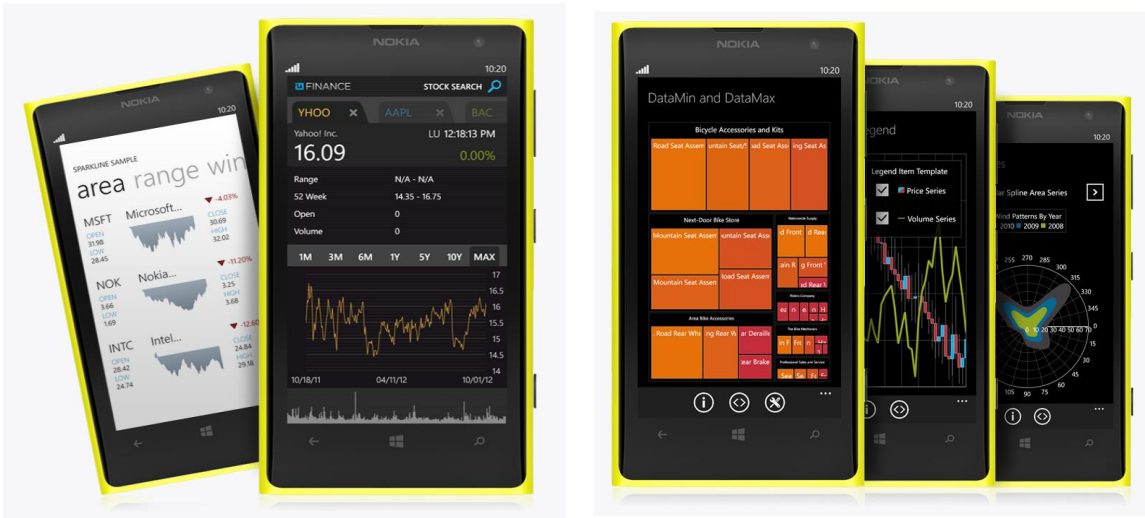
NOKIA

10:20

SPARKLINE SAMPLE

area range win

MSFT Microsoft... -4.03%
OPEN 31.98
LOW 28.45
CLOSE 30.69
HIGH 32.02

NOK Nokia... -11.20%
OPEN 3.66
LOW 1.69
CLOSE 1.35
HIGH 3.68

INTC Intel... -12.60
OPEN 26.50
LOW 24.74
CLOSE
HIGH

NOKIA

10:20

FINANCE STOCK SEARCH

YHOO AAPL BAC

Yahoo! Inc. LU 12:18:13 PM

16.09 0.00%

Range N/A - N/A
52 Week 14.35 - 16.75
Open 0
Volume 0

1M 3M 6M 1Y 5Y 10Y MAX

17
16.5
16
15.5
15
14.5
14

10/18/11 04/11/12 10/01/12

NOKIA

10:20

DataMin and DataMax

Bicycle Accessories and Kits

Road Seat Assem
untain Seat/
d Seat Ass
ing Seat Ass

Next-Door Bike Store

Mountain Seat Assem
untain Seat Ass

d Seat Assem

Area Bike Accessories

Road Rear Whe
ing Rear W
ear Deraille
Rear Brake

NOKIA

10:20

gend

Legend Item Template

Price Series

Volume Series

NOKIA

10:20

lar Spline Area Series

Wind Patterns By Year
2010 2009 2008

15
30
45
60
75
90
105
120
135
150
165
180
195
210
225
240
255
270
285
300
315
330
345
0